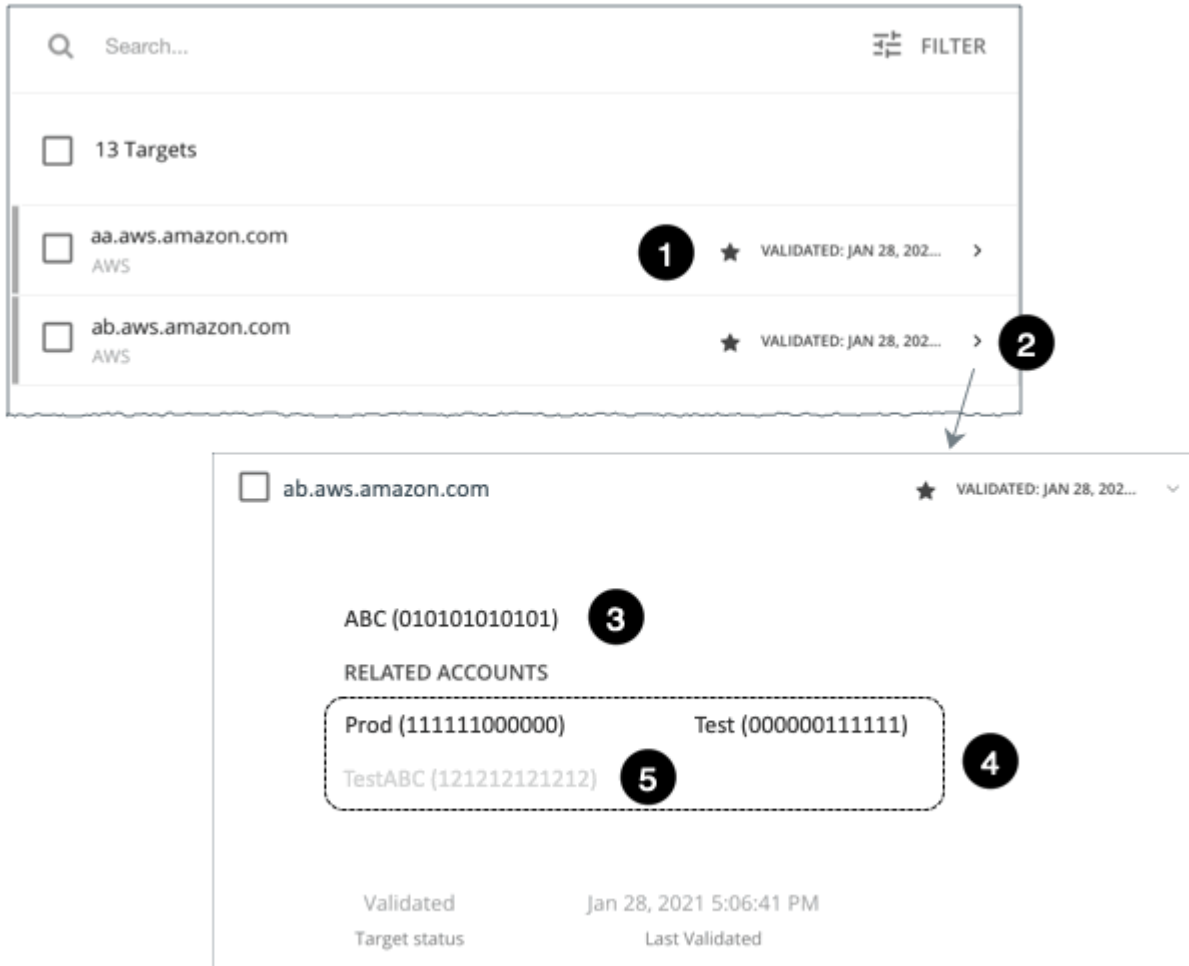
Search...

FILTER

13 Targets

aa.aws.amazon.com
AWS

1

VALIDATED: JAN 28, 202...

ab.aws.amazon.com
AWS

VALIDATED: JAN 28, 202...

2

ab.aws.amazon.com

VALIDATED: JAN 28, 202...

ABC (010101010101)

3

RELATED ACCOUNTS

Prod (111111000000)

Test (000000111111)

TestABC (121212121212)

5

4

Validated
Target status

Jan 28, 2021 5:06:41 PM
Last Validated